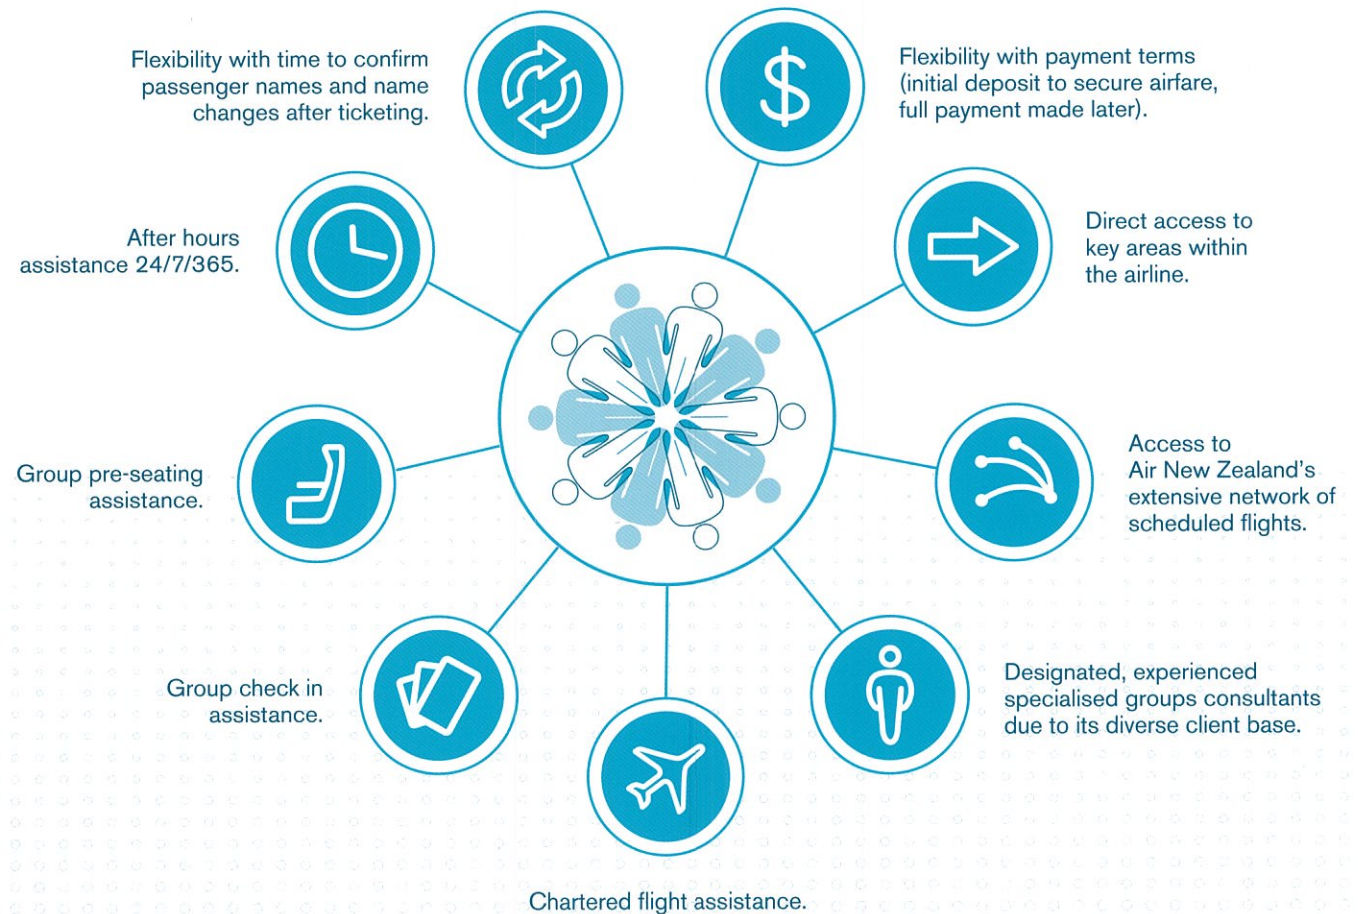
Flexibility with time to confirm passenger names and name changes after ticketing.

$

Flexibility with payment terms (initial deposit to secure airfare, full payment made later).

After hours assistance 24/7/365.

Direct access to key areas within the airline.

Group pre-seating assistance.

Access to Air New Zealand's extensive network of scheduled flights.

Group check in assistance.

Designated, experienced specialised groups consultants due to its diverse client base.

Chartered flight assistance.